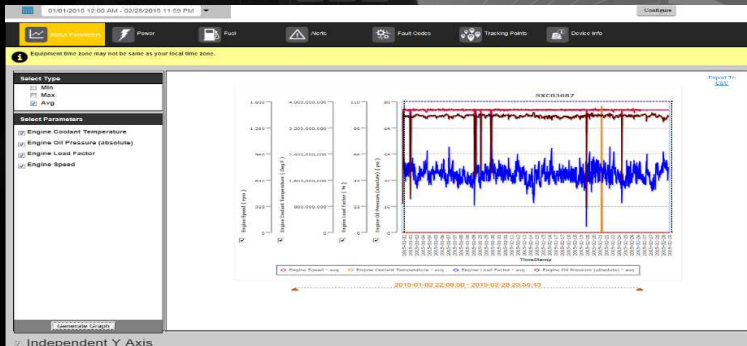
01/01/2015 12:00 AM - 02/26/2015 11:59 PM

Configure

Status Parameters

Power

Fuel

Alerts

Fault Codes

Tracking Points

Device Info

Equipment time zone may not be same as your local time zone.

Select Type

Min

Max

Avg

Select Parameters

Engine Coolant Temperature

Engine Oil Pressure (absolute)

Engine Load Factor

Engine Speed

Generate Graph

Export To CSV

SXC03687

Engine Speed ( rpm )

Engine Coolant Temperature ( Deg F )

Engine Load Factor ( % )

Engine Oil Pressure (absolute) ( psi )

TimeStamp

Engine Speed - avg

Engine Coolant Temperature - avg

Engine Load Factor - avg

Engine Oil Pressure (absolute) - avg

2015-01-02 22:08:00 - 2015-02-26 22:05:43

Independent Y Axis